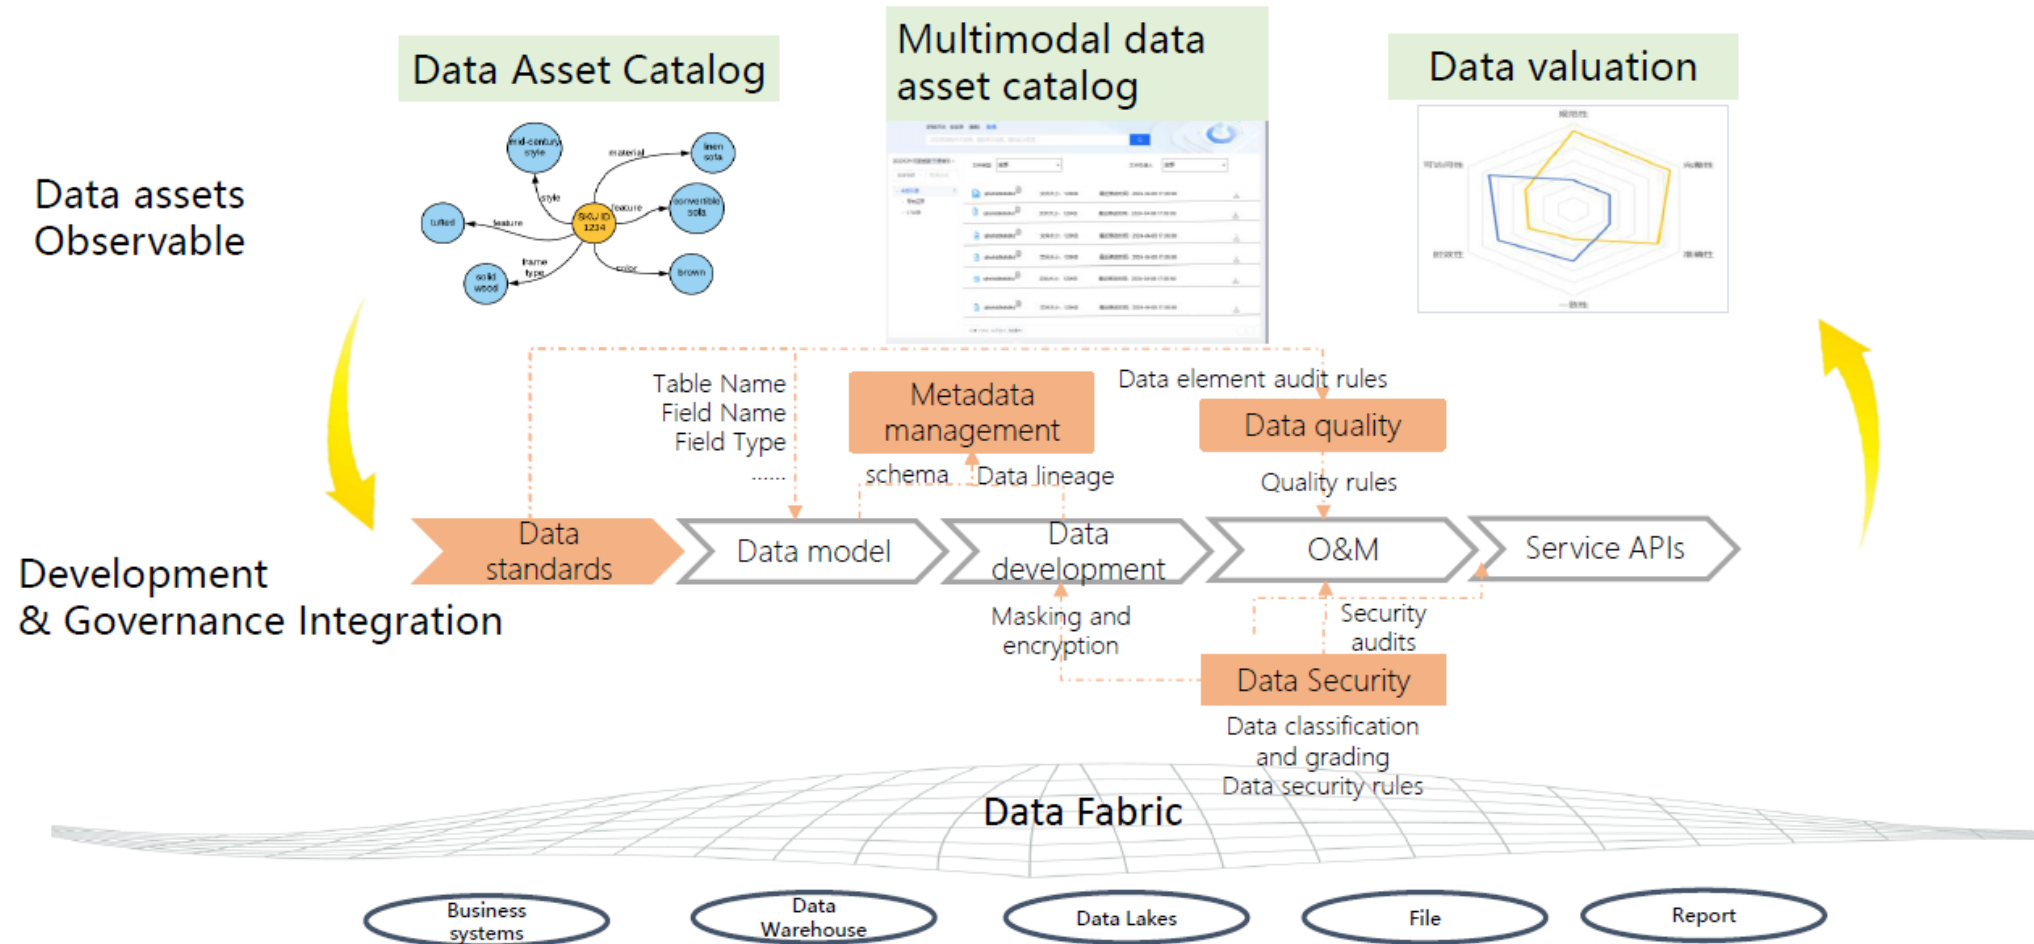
Data Asset Catalog

Multimodal data asset catalog

Data valuation

Data assets Observable

mid-century style
linen sofa
material
style
feature
convertible sofa
tufted
feature
SKU ID 1234
frame type
color
solid wood
brown

Table Name
Field Name
Field Type
......

Metadata management

Data element audit rules

Data quality

schema

Data lineage

Quality rules

Data standards

Data model

Data development

O&M

Service APIs

Development & Governance Integration

Masking and encryption

Security audits

Data Security

Data classification and grading
Data security rules

Data Fabric

Business systems

Data Warehouse

Data Lakes

File

Report